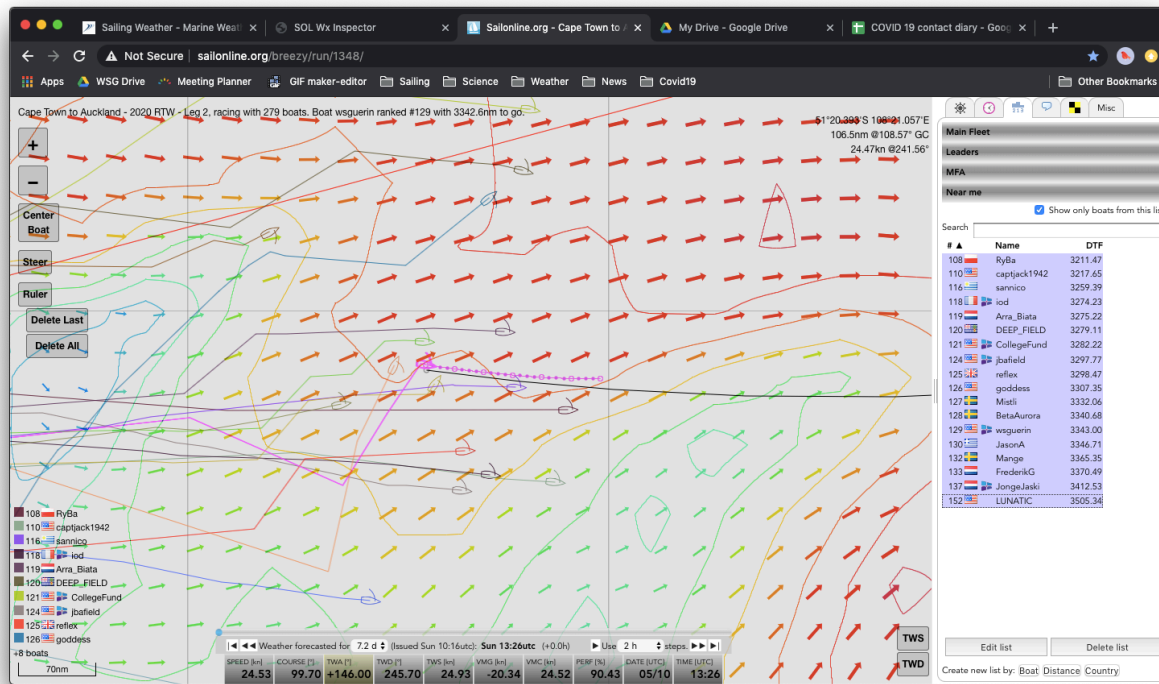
Sailing Weather - Marine Weat | SOL Wx Inspector | Sailonline.org - Cape Town to A | My Drive - Google Drive | COVID 19 contact diary - Goog

Not Secure | sailonline.org/breezy/run/1348/

Apps | WSG Drive | Meeting Planner | GIF maker-editor | Sailing | Science | Weather | News | Covid19 | Other Bookmarks

Cape Town to Auckland - 2020 RTW - Leg 2, racing with 279 boats. Boat wsguerin ranked #129 with 3342.6nm to go.

51°20.393'S 108°21.057'E
106.5nm @108.57° GC
24.47kn @241.56°

+
−
Center Boat
Steer
Ruler
Delete Last
Delete All

108 RyBa
110 captjack1942
116 sannico
118 iod
119 Arra_Biata
120 DEEP_FIELD
121 CollegeFund
124 jbafield
125 reflex
126 goddess
+8 boats
70nm

Weather forecasted for 7.2 d (Issued Sun 10:16utc): Sun 13:26utc (+0.0h) Use 2 h steps.

| SPEED [kn] | COURSE [°] | TWA [°] | TWD [°] | TWS [kn] | VMG [kn] | VMC [kn] | PERF [%] | DATE [UTC] | TIME [UTC] |
|---|---|---|---|---|---|---|---|---|---|
| 24.53 | 99.70 | +146.00 | 245.70 | 24.93 | -20.34 | 24.52 | 90.43 | 05/10 | 13:26 |

TWS
TWD

Misc
Main Fleet
Leaders
MFA
Near me
Show only boats from this lis
Search

| # ▲ | Name | DTF |
|---|---|---|
| 108 | RyBa | 3211.47 |
| 110 | captjack1942 | 3217.65 |
| 116 | sannico | 3259.39 |
| 118 | iod | 3274.23 |
| 119 | Arra_Biata | 3275.22 |
| 120 | DEEP_FIELD | 3279.11 |
| 121 | CollegeFund | 3282.22 |
| 124 | jbafield | 3297.77 |
| 125 | reflex | 3298.47 |
| 126 | goddess | 3307.35 |
| 127 | Mistli | 3332.06 |
| 128 | BetaAurora | 3340.68 |
| 129 | wsguerin | 3343.00 |
| 130 | JasonA | 3346.71 |
| 132 | Mange | 3365.35 |
| 133 | FrederikG | 3370.49 |
| 137 | JongeJaski | 3412.53 |
| 152 | LUNATIC | 3505.34 |

Edit list
Delete list
Create new list by: Boat Distance Country